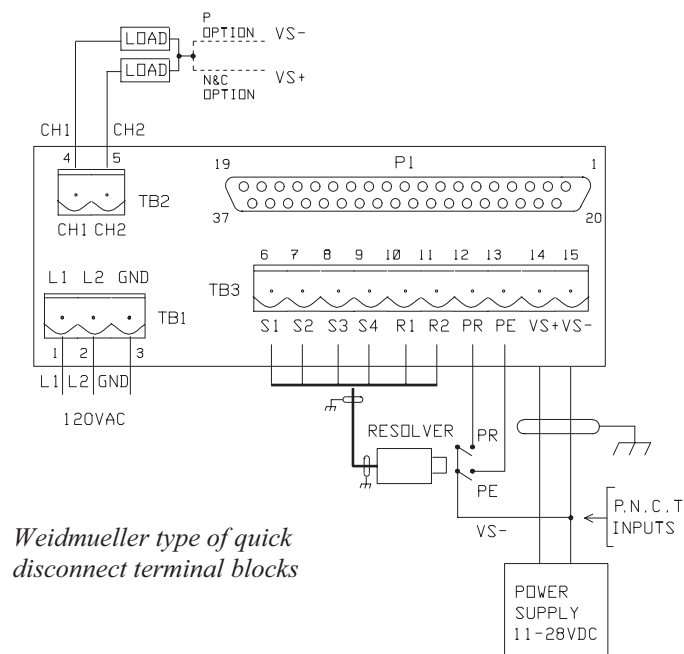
LOAD
LOAD
P OPTION VS-
N&C OPTION VS+
CH1 CH2
4 5
TB2
CH1 CH2
19 P1 1
37 20
L1 L2 GND
TB1
1 2 3
L1 L2 GND
120VAC
6 7 8 9 10 11 12 13 14 15
TB3
S1 S2 S3 S4 R1 R2 PR PE VS+ VS-
RESOLVER
PR
PE
VS-
P,N,C,T INPUTS
POWER SUPPLY 11-28VDC

*Weidmueller type of quick disconnect terminal blocks*